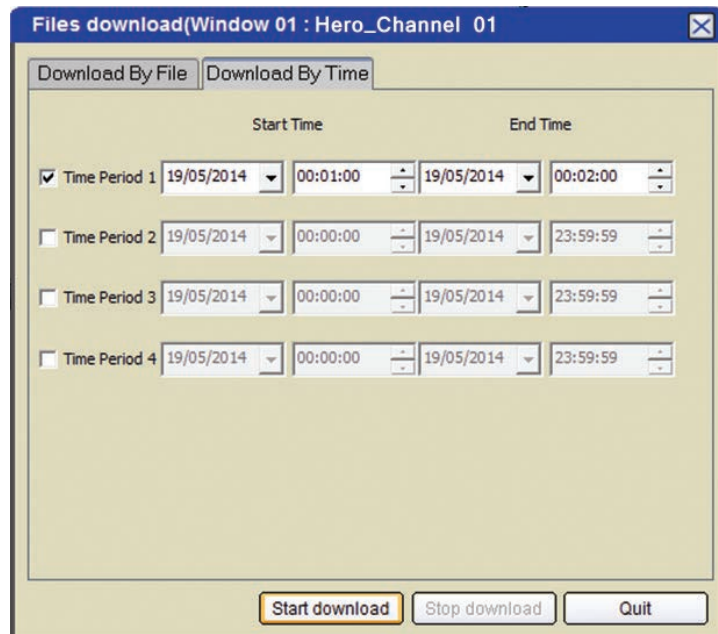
Files download(Window 01 : Hero_Channel 01

Download By File | Download By Time

Start Time | End Time

Time Period 1 19/05/2014 00:01:00 19/05/2014 00:02:00

Time Period 2 19/05/2014 00:00:00 19/05/2014 23:59:59

Time Period 3 19/05/2014 00:00:00 19/05/2014 23:59:59

Time Period 4 19/05/2014 00:00:00 19/05/2014 23:59:59

Start download | Stop download | Quit